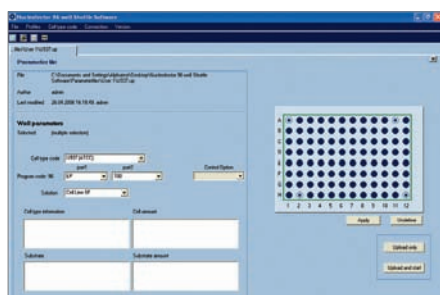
Nucleofector 96-well Shuttle Software
File Profiles Cell type code Connection Version
NewUser 11x5337.xp
Parameter file
File C:\Documents and Settings\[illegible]\Desktop\Nucleofector 96-well Shuttle Software\Parameterfiles\User 11x5337.xp
Author admin
Last modified 26.09.2008 16:18:06 admin
Well parameters
Selected (multiple selection)
Cell type code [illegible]
Program code 96 part1 part2
Control Option
Solution Cell Line SF
Cell type information
Cell amount
Substrate
Substrate amount
A
B
C
D
E
F
G
H
1 2 3 4 5 6 7 8 9 10 11 12
Apply
Undefine
Upload only
Upload and start